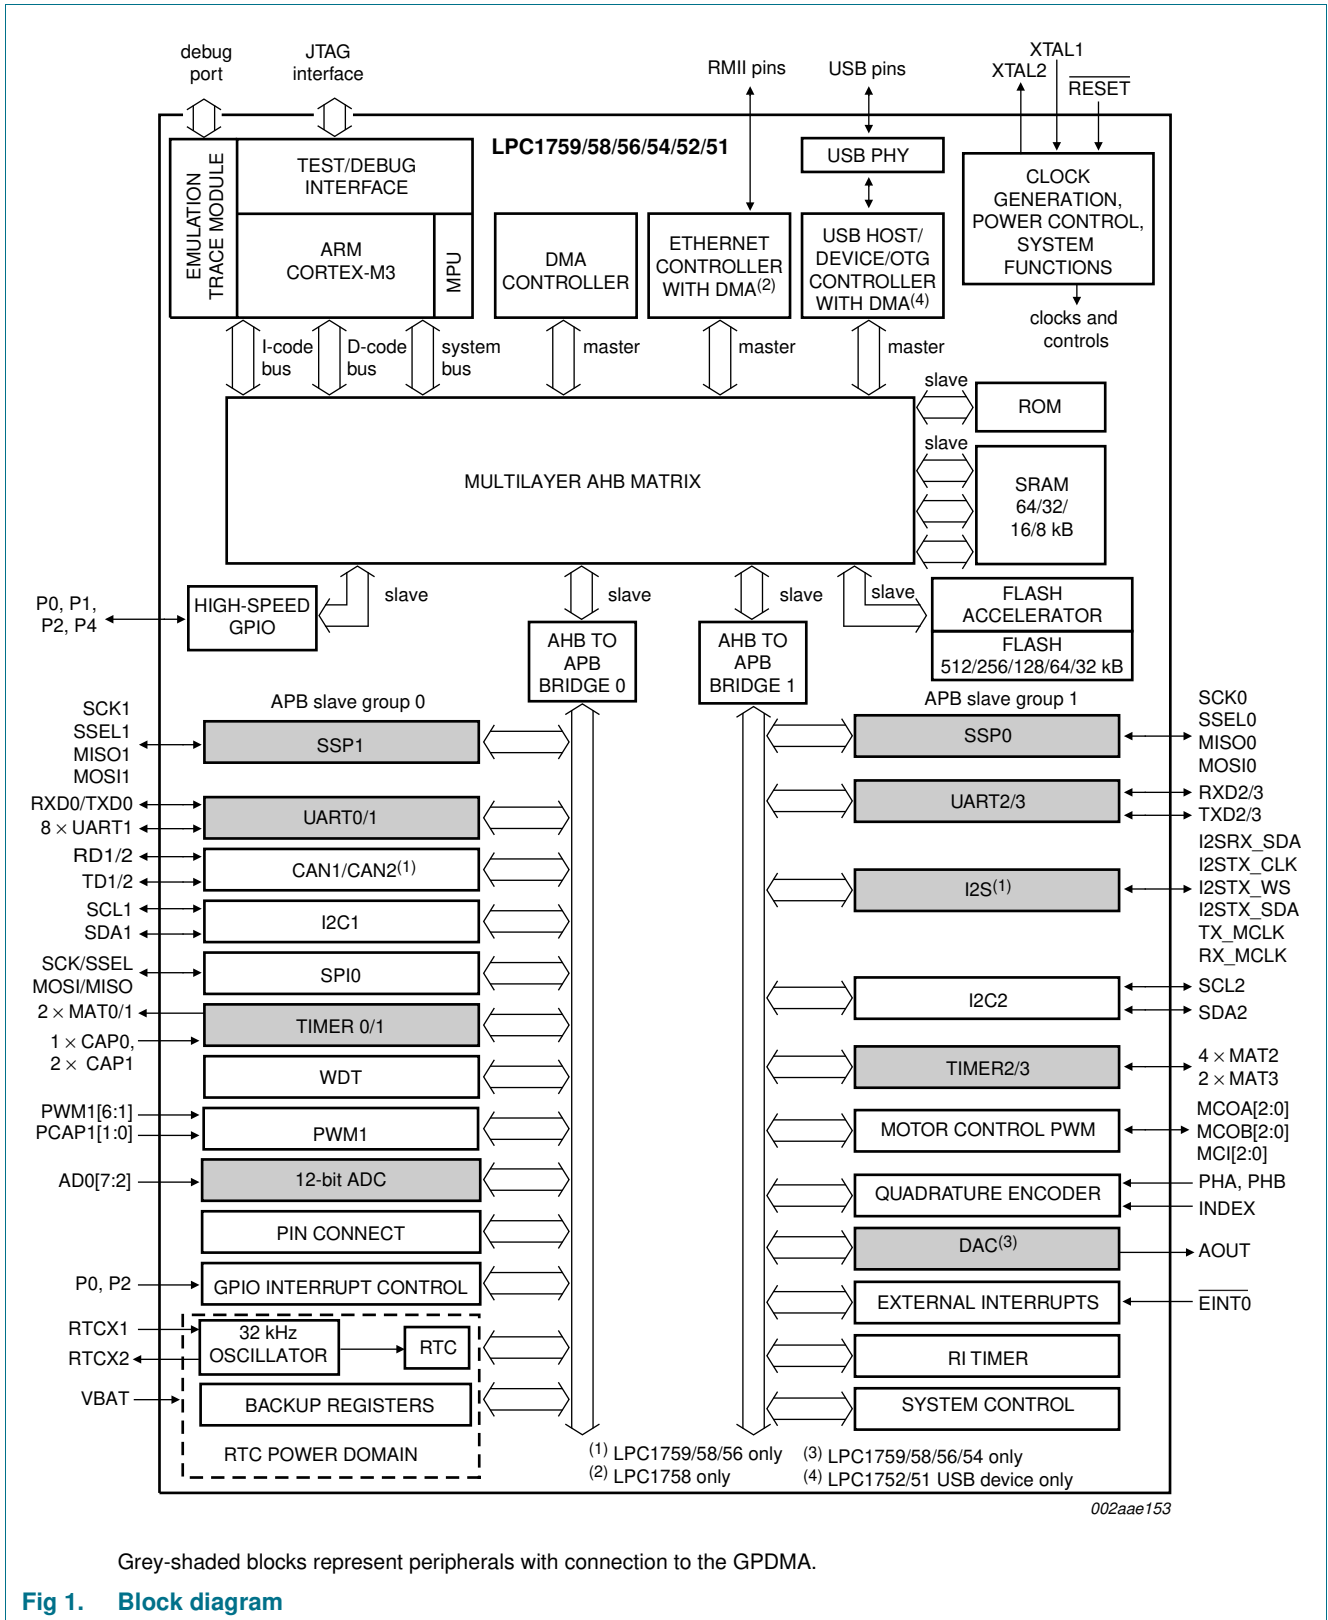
debug port

JTAG interface

RMII pins

USB pins

XTAL1
XTAL2
$\overline{RESET}$

LPC1759/58/56/54/52/51

EMULATION TRACE MODULE

TEST/DEBUG INTERFACE

ARM CORTEX-M3

MPU

DMA CONTROLLER

ETHERNET CONTROLLER WITH DMA$^{(2)}$

USB PHY

USB HOST/ DEVICE/OTG CONTROLLER WITH DMA$^{(4)}$

CLOCK GENERATION, POWER CONTROL, SYSTEM FUNCTIONS

clocks and controls

I-code bus

D-code bus

system bus

master

master

master

slave

ROM

slave

SRAM 64/32/ 16/8 kB

MULTILAYER AHB MATRIX

P0, P1, P2, P4

HIGH-SPEED GPIO

slave

slave

slave

slave

FLASH ACCELERATOR

FLASH 512/256/128/64/32 kB

AHB TO APB BRIDGE 0

AHB TO APB BRIDGE 1

APB slave group 0

APB slave group 1

SCK1
SSEL1
MISO1
MOSI1

SSP1

SSP0

SCK0
SSEL0
MISO0
MOSI0

RXD0/TXD0
8 × UART1

UART0/1

UART2/3

RXD2/3
TXD2/3

RD1/2
TD1/2

CAN1/CAN2$^{(1)}$

I2S$^{(1)}$

I2SRX_SDA
I2STX_CLK
I2STX_WS
I2STX_SDA
TX_MCLK
RX_MCLK

SCL1
SDA1

I2C1

SCK/SSEL
MOSI/MISO

SPI0

I2C2

SCL2
SDA2

2 × MAT0/1

TIMER 0/1

1 × CAP0,
2 × CAP1

WDT

TIMER2/3

4 × MAT2
2 × MAT3

PWM1[6:1]
PCAP1[1:0]

PWM1

MOTOR CONTROL PWM

MCOA[2:0]
MCOB[2:0]
MCI[2:0]

AD0[7:2]

12-bit ADC

QUADRATURE ENCODER

PHA, PHB
INDEX

PIN CONNECT

DAC$^{(3)}$

AOUT

P0, P2

GPIO INTERRUPT CONTROL

EXTERNAL INTERRUPTS

$\overline{EINT0}$

RTCX1
RTCX2

32 kHz OSCILLATOR

RTC

RI TIMER

VBAT

BACKUP REGISTERS

SYSTEM CONTROL

RTC POWER DOMAIN

$^{(1)}$ LPC1759/58/56 only
$^{(2)}$ LPC1758 only

$^{(3)}$ LPC1759/58/56/54 only
$^{(4)}$ LPC1752/51 USB device only

002aae153

Grey-shaded blocks represent peripherals with connection to the GPDMA.

Fig 1. Block diagram